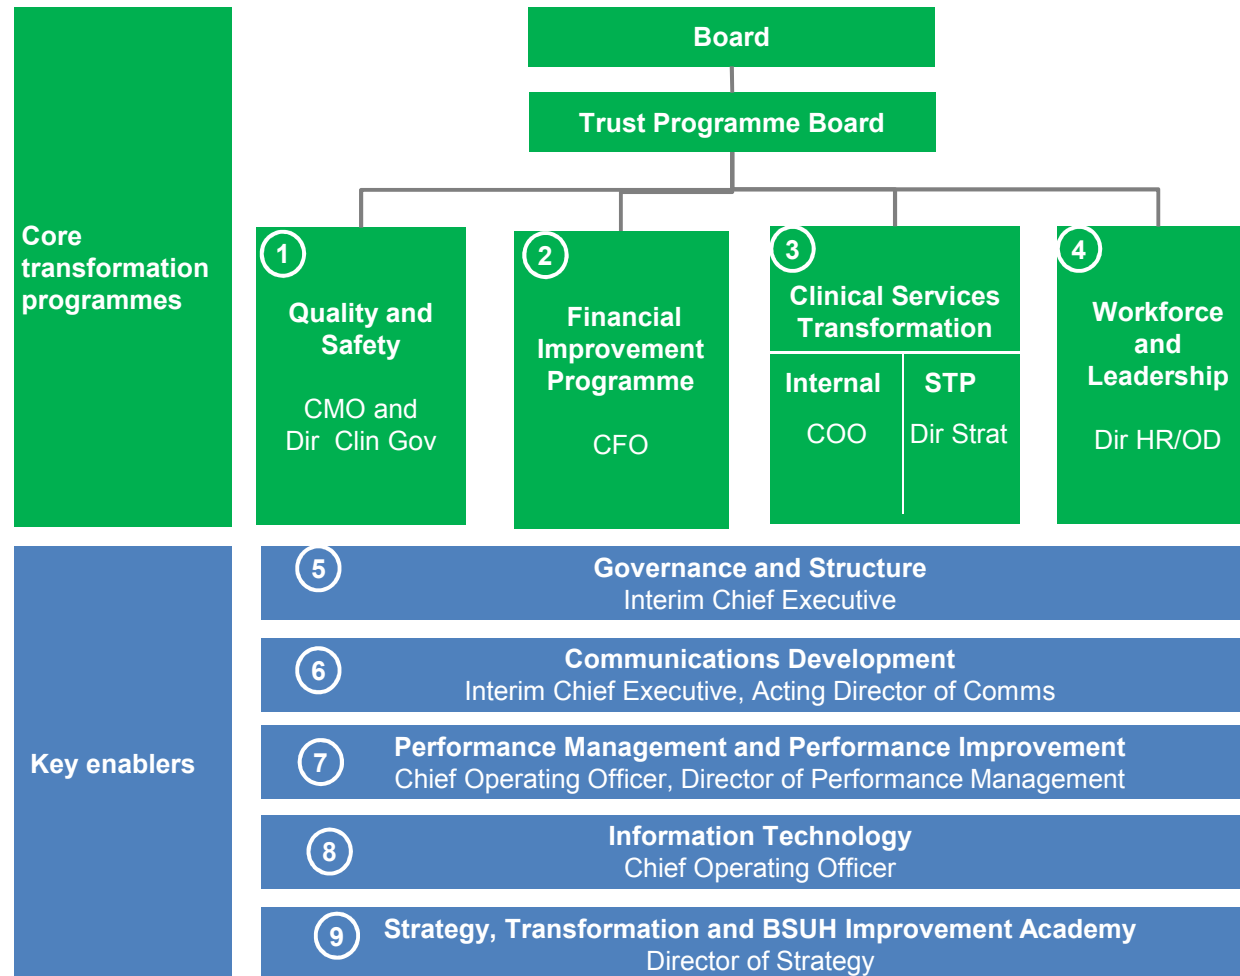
Board

Trust Programme Board

Core transformation programmes

1
Quality and Safety

CMO and Dir Clin Gov

2
Financial Improvement Programme

CFO

3
Clinical Services Transformation

Internal
COO

STP
Dir Strat

4
Workforce and Leadership

Dir HR/OD

Key enablers

5
Governance and Structure
Interim Chief Executive

6
Communications Development
Interim Chief Executive, Acting Director of Comms

7
Performance Management and Performance Improvement
Chief Operating Officer, Director of Performance Management

8
Information Technology
Chief Operating Officer

9
Strategy, Transformation and BSUH Improvement Academy
Director of Strategy